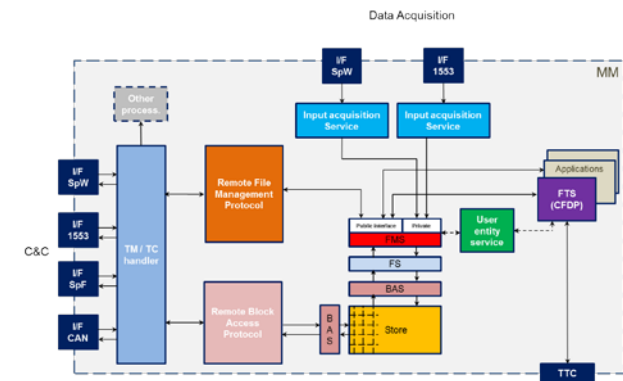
Data Acquisition

I/F SpW

I/F 1553

MM

Other process

Input acquisition Service

Input acquisition Service

Applications

I/F SpW

Remote File Management Protocol

FTS (CFDP)

Public interface

Private

FMS

User entity service

I/F 1553

C&C

TM / TC handler

FS

I/F SpF

BAS

Remote Block Access Protocol

B A S

Store

I/F CAN

TTC